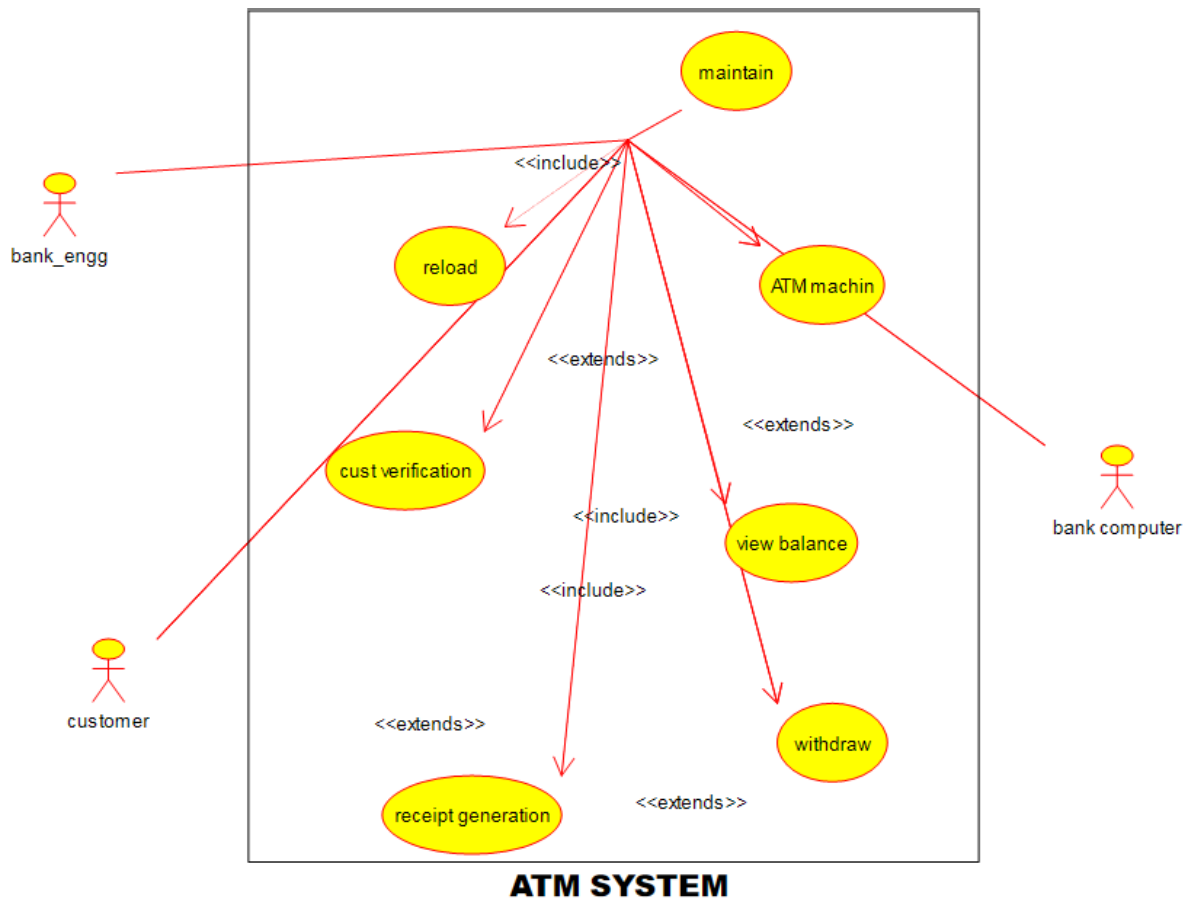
maintain

<<include>>

bank_engg

reload

ATM machin

<<extends>>

<<extends>>

cust verification

bank computer

<<include>>

view balance

<<include>>

customer

<<extends>>

withdraw

receipt generation

<<extends>>

ATM SYSTEM